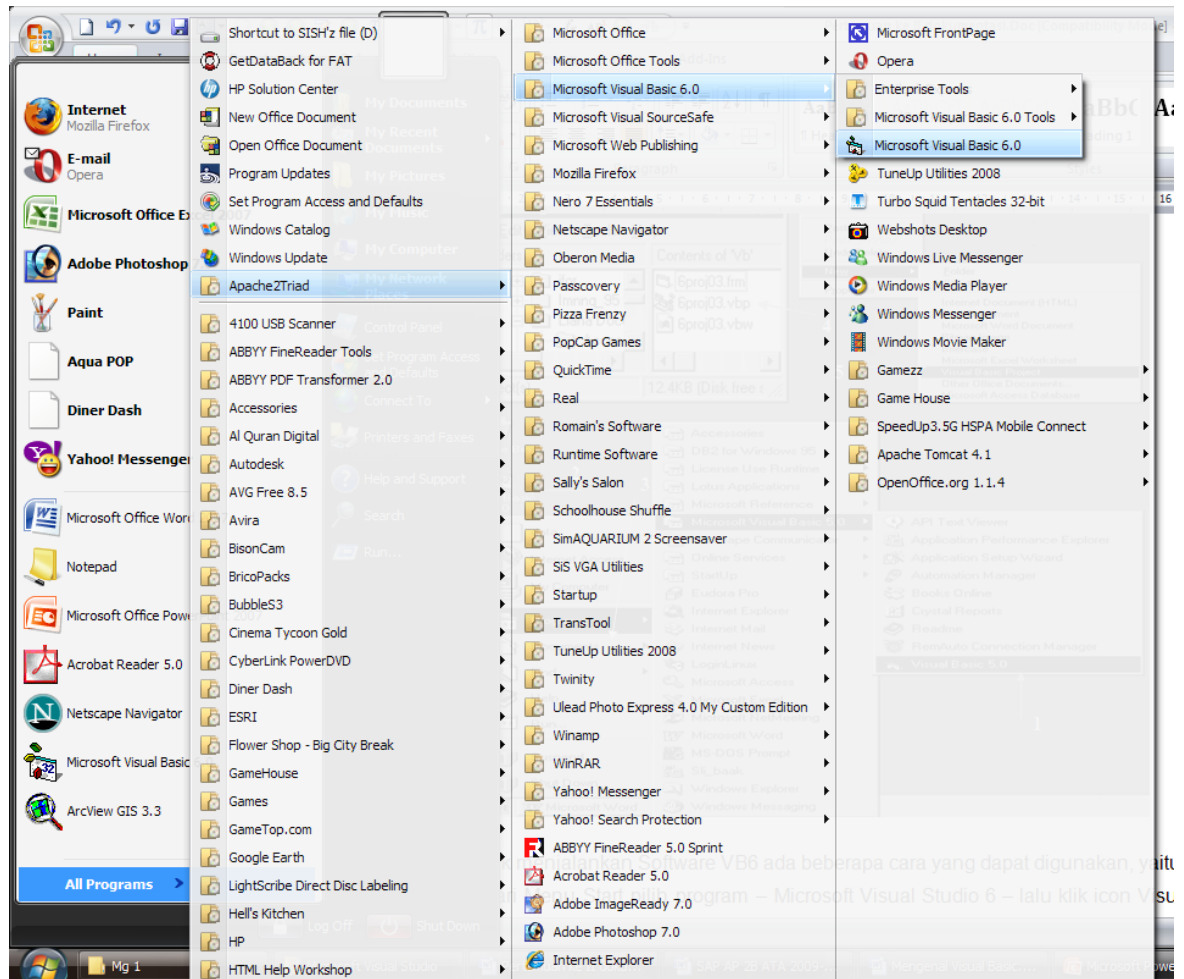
Internet
Mozilla Firefox
E-mail
Opera
Microsoft Office Ex
Adobe Photoshop
Paint
Aqua POP
Diner Dash
Yahoo! Messenger
Microsoft Office Word
Notepad
Microsoft Office Powe
Acrobat Reader 5.0
Netscape Navigator
Microsoft Visual Basic
ArcView GIS 3.3
All Programs

Shortcut to SISH'z file (D)
GetDataBack for FAT
HP Solution Center
New Office Document
Open Office Document
Program Updates
Set Program Access and Defaults
Windows Catalog
Windows Update
Apache2Triad
4100 USB Scanner
ABBYY FineReader Tools
ABBYY PDF Transformer 2.0
Accessories
Al Quran Digital
Autodesk
AVG Free 8.5
Avira
BisonCam
BricoPacks
BubbleS3
Cinema Tycoon Gold
CyberLink PowerDVD
Diner Dash
ESRI
Flower Shop - Big City Break
GameHouse
Games
GameTop.com
Google Earth
LightScribe Direct Disc Labeling
Hell's Kitchen
HP
HTML Help Workshop

Microsoft Office
Microsoft Office Tools
Microsoft Visual Basic 6.0
Microsoft Visual SourceSafe
Microsoft Web Publishing
Mozilla Firefox
Nero 7 Essentials
Netscape Navigator
Oberon Media
Passcovery
Pizza Frenzy
PopCap Games
QuickTime
Real
Romain's Software
Runtime Software
Sally's Salon
Schoolhouse Shuffle
SimAQUARIUM 2 Screensaver
SiS VGA Utilities
Startup
TransTool
TuneUp Utilities 2008
Twinity
Ulead Photo Express 4.0 My Custom Edition
Winamp
WinRAR
Yahoo! Messenger
Yahoo! Search Protection
ABBYY FineReader 5.0 Sprint
Acrobat Reader 5.0
Adobe ImageReady 7.0
Adobe Photoshop 7.0
Internet Explorer

Microsoft FrontPage
Opera
Enterprise Tools
Microsoft Visual Basic 6.0 Tools
Microsoft Visual Basic 6.0
TuneUp Utilities 2008
Turbo Squid Tentacles 32-bit
Webshots Desktop
Windows Live Messenger
Windows Media Player
Windows Messenger
Windows Movie Maker
Gamezz
Game House
SpeedUp3.5G HSPA Mobile Connect
Apache Tomcat 4.1
OpenOffice.org 1.1.4

njalankan Software VB6 ada beberapa cara yang dapat digunakan, yaitu
nu Start pilih program – Microsoft Visual Studio 6 – lalu klik icon Visu

Mg 1